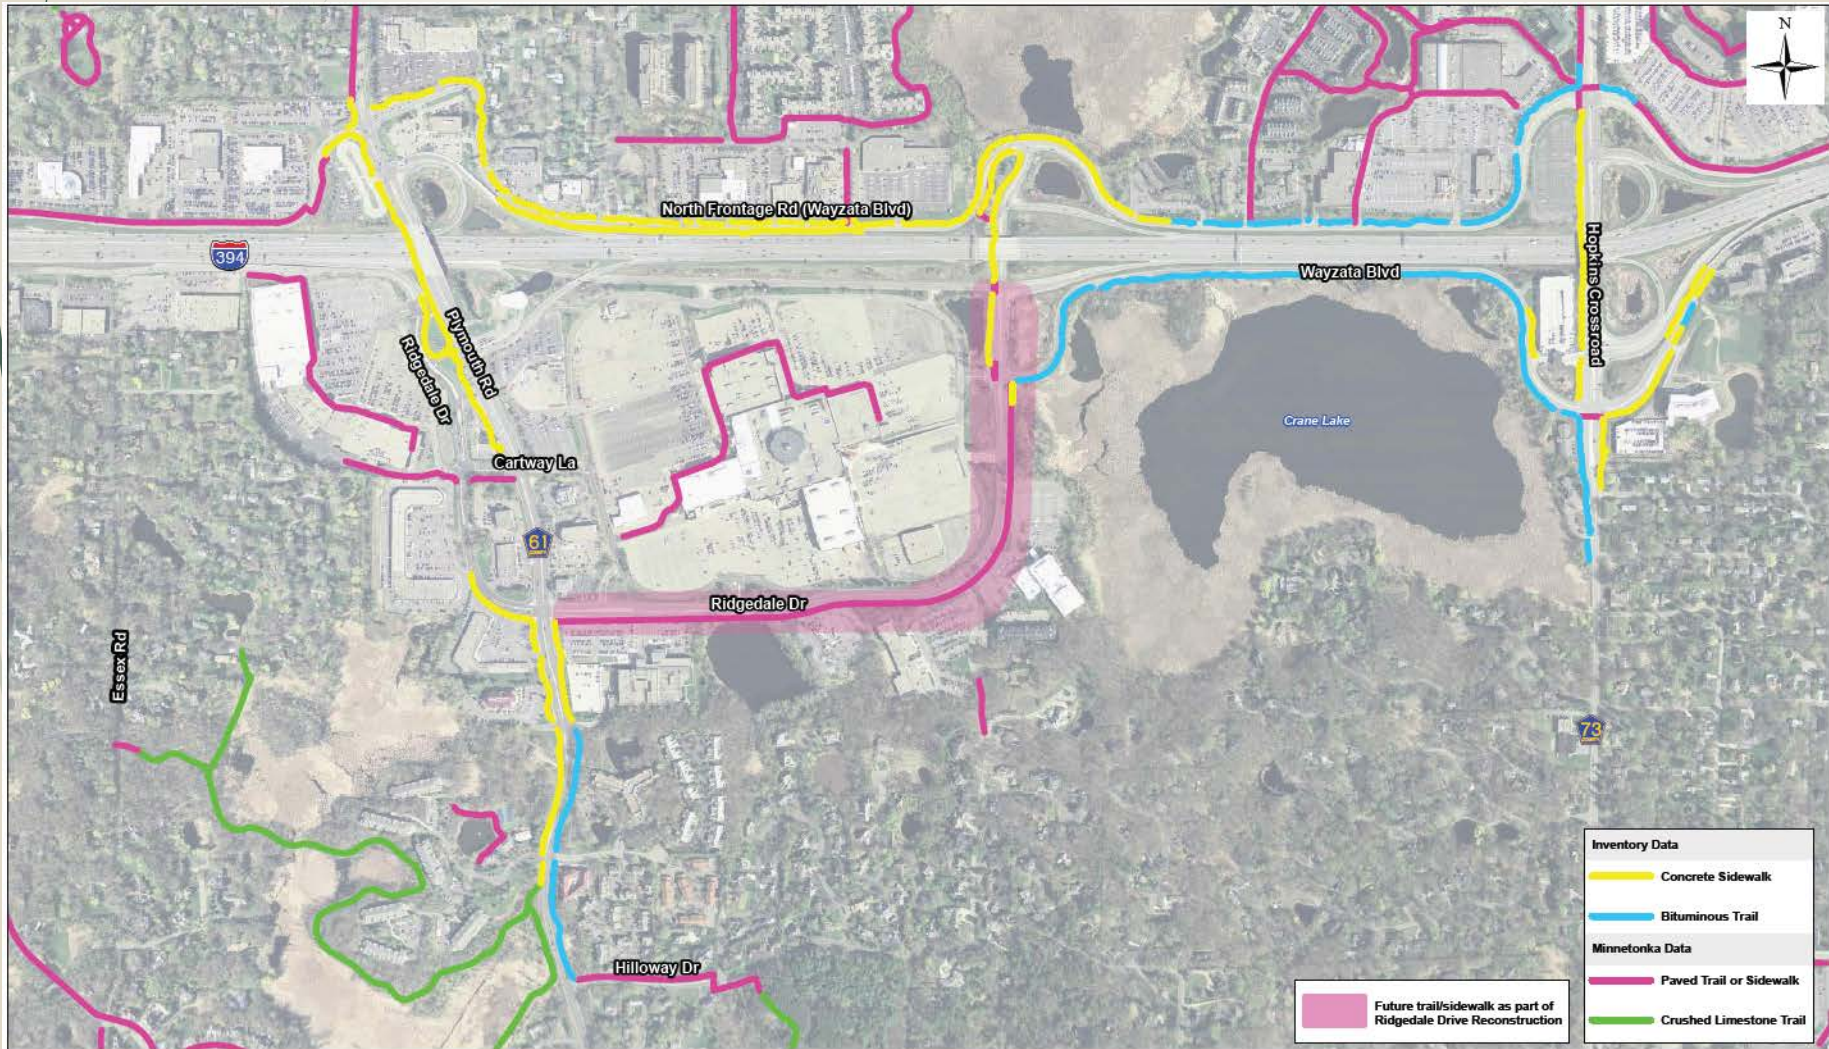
N

North Frontage Rd (Wayzata Blvd)

394

Wayzata Blvd

Hopkins Crossroad

Plymouth Rd

Ridgedale Dr

Cartway La

Crane Lake

61

Ridgedale Dr

Essex Rd

73

Hilloway Dr

Inventory Data

Concrete Sidewalk

Bituminous Trail

Minnetonka Data

Paved Trail or Sidewalk

Crushed Limestone Trail

Future trail/sidewalk as part of Ridgedale Drive Reconstruction